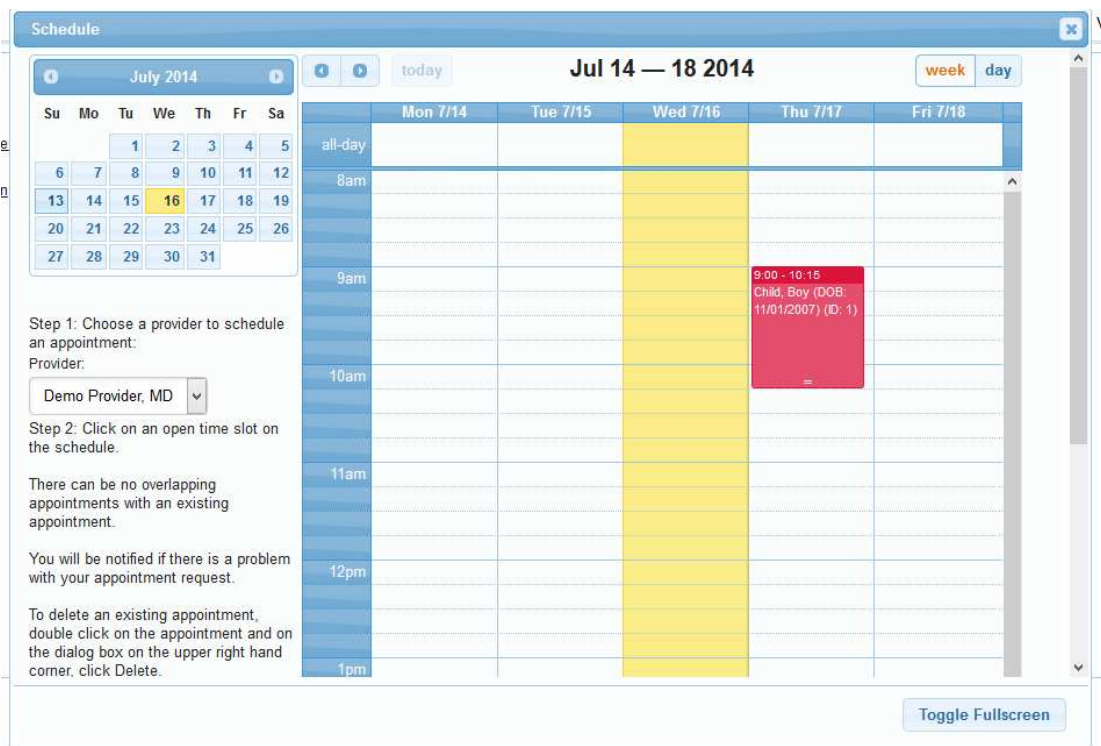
Schedule

July 2014

| Su | Mo | Tu | We | Th | Fr | Sa |
|---|---|---|---|---|---|---|
| | | 1 | 2 | 3 | 4 | 5 |
| 6 | 7 | 8 | 9 | 10 | 11 | 12 |
| 13 | 14 | 15 | 16 | 17 | 18 | 19 |
| 20 | 21 | 22 | 23 | 24 | 25 | 26 |
| 27 | 28 | 29 | 30 | 31 | | |

Step 1: Choose a provider to schedule an appointment:
Provider:

Demo Provider, MD

Step 2: Click on an open time slot on the schedule.

There can be no overlapping appointments with an existing appointment.

You will be notified if there is a problem with your appointment request.

To delete an existing appointment, double click on the appointment and on the dialog box on the upper right hand corner, click Delete.

today

Jul 14 — 18 2014

week day

Mon 7/14 Tue 7/15 Wed 7/16 Thu 7/17 Fri 7/18

all-day

8am

9am

9:00 - 10:15
Child, Boy (DOB: 11/01/2007) (ID: 1)

10am

11am

12pm

1pm

Toggle Fullscreen